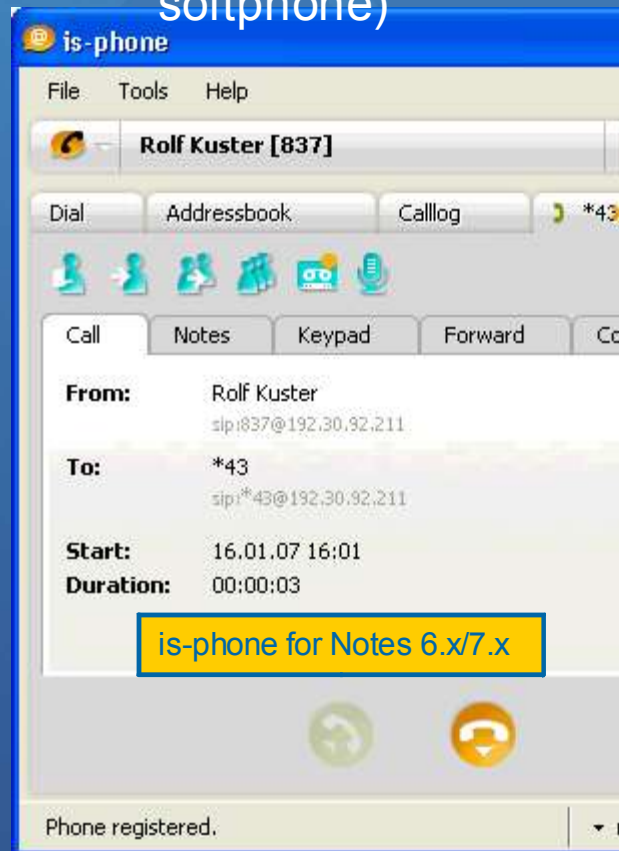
softphone)

is-phone

File Tools Help

Rolf Kuster [837]

Dial Addressbook Calllog *43

Call Notes Keypad Forward Co

From: Rolf Kuster
sip:837@192.30.92.211

To: *43
sip:*43@192.30.92.211

Start: 16.01.07 16:01
Duration: 00:00:03

is-phone for Notes 6.x/7.x

Phone registered.